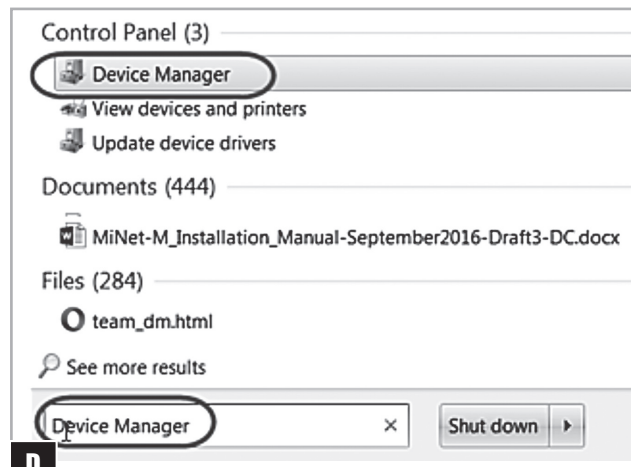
Control Panel (3)

Device Manager

View devices and printers

Update device drivers

Documents (444)

MiNet-M_Installation_Manual-September2016-Draft3-DC.docx

Files (284)

team_dm.html

See more results

Device Manager ×

Shut down ▸

D